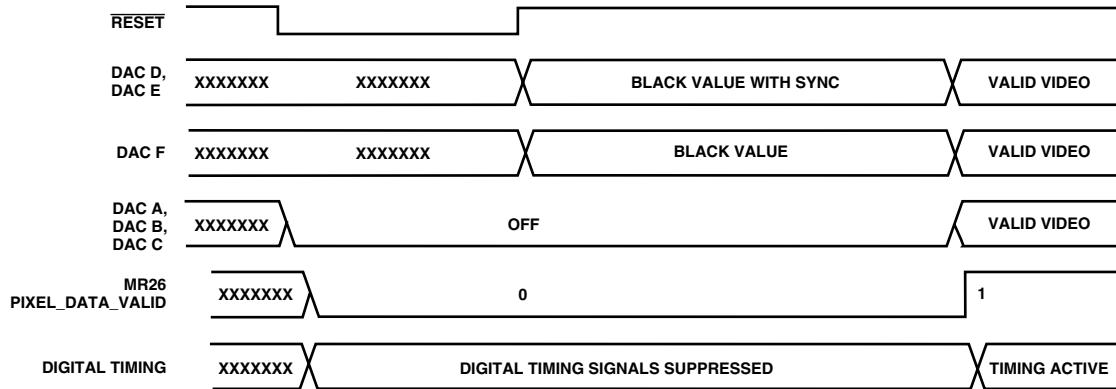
$\overline{\text{RESET}}$

DAC D, DAC E XXXXXXX XXXXXXX BLACK VALUE WITH SYNC VALID VIDEO

DAC F XXXXXXX XXXXXXX BLACK VALUE VALID VIDEO

DAC A, DAC B, DAC C XXXXXXX OFF VALID VIDEO

MR26 PIXEL_DATA_VALID XXXXXXX 0 1

DIGITAL TIMING XXXXXXX DIGITAL TIMING SIGNALS SUPPRESSED TIMING ACTIVE